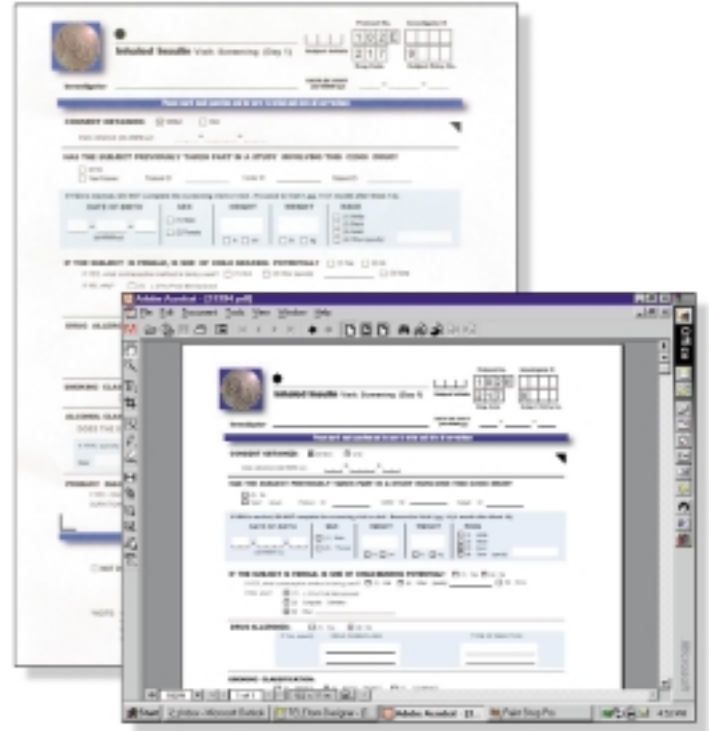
Inhaled Insulin Visit Screening (Day 1)

Protocol No.
1 0 2
2 1 7

Investigator

CONSENT OBTAINED:

HAS THE SUBJECT PREVIOUSLY TAKEN PART IN A STUDY INVOLVING THIS CODE DRUG?

DATE OF BIRTH
SEX
HEIGHT
WEIGHT
RACE

IF THE SUBJECT IS FEMALE, IS SHE OF CHILD BEARING POTENTIAL?

DRUG ALLERGIES

SMOKING CLASSIFICATION

ALCOHOL CLASSIFICATION

PRIMARY DIAGNOSIS

NOTE

Adobe Acrobat - [21994.pdf]
File Edit Document Tools View Window Help

Inhaled Insulin Visit Screening (Day 1)

Investigator

CONSENT OBTAINED:

HAS THE SUBJECT PREVIOUSLY TAKEN PART IN A STUDY INVOLVING THIS CODE DRUG?

DATE OF BIRTH
SEX
HEIGHT
WEIGHT
RACE

IF THE SUBJECT IS FEMALE, IS SHE OF CHILD BEARING POTENTIAL?

DRUG ALLERGIES:

SMOKING CLASSIFICATION:

Office

Start | Inbox - Microsoft Outlook | TO Form Designer | Adobe Acrobat - [21... | Paint Shop Pro | 4:53 PM